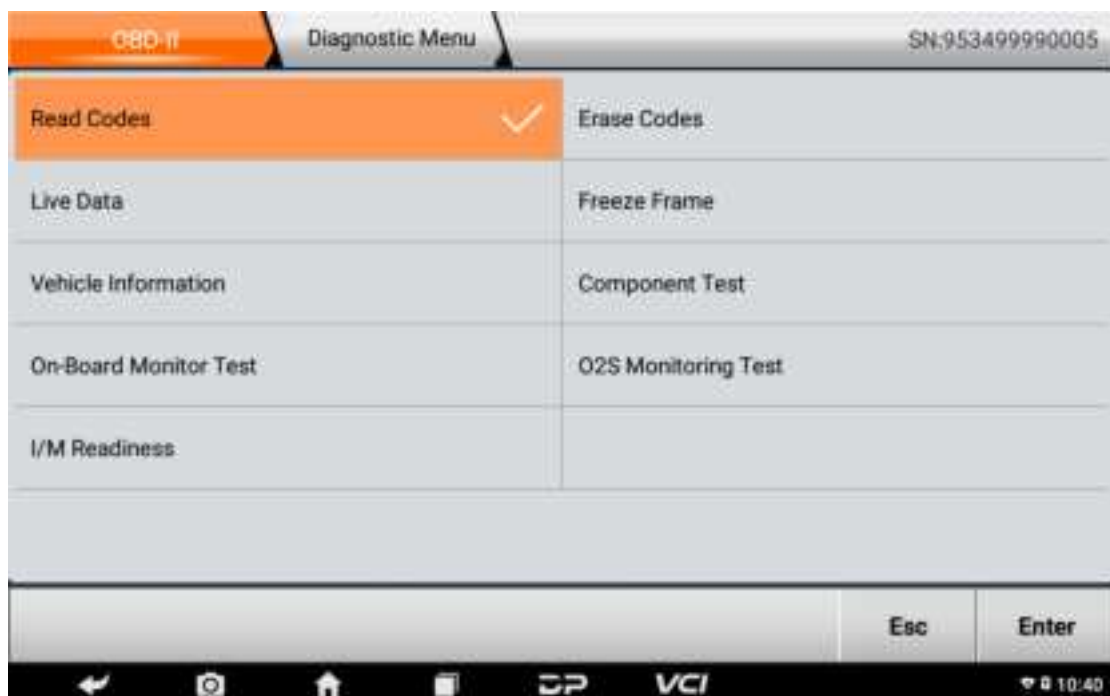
OBD-II

Diagnostic Menu

SN:953499990005

| Read Codes | Erase Codes |
|---|---|
| Live Data | Freeze Frame |
| Vehicle Information | Component Test |
| On-Board Monitor Test | O2S Monitoring Test |
| I/M Readiness | |

Esc

Enter

VCI

10:40